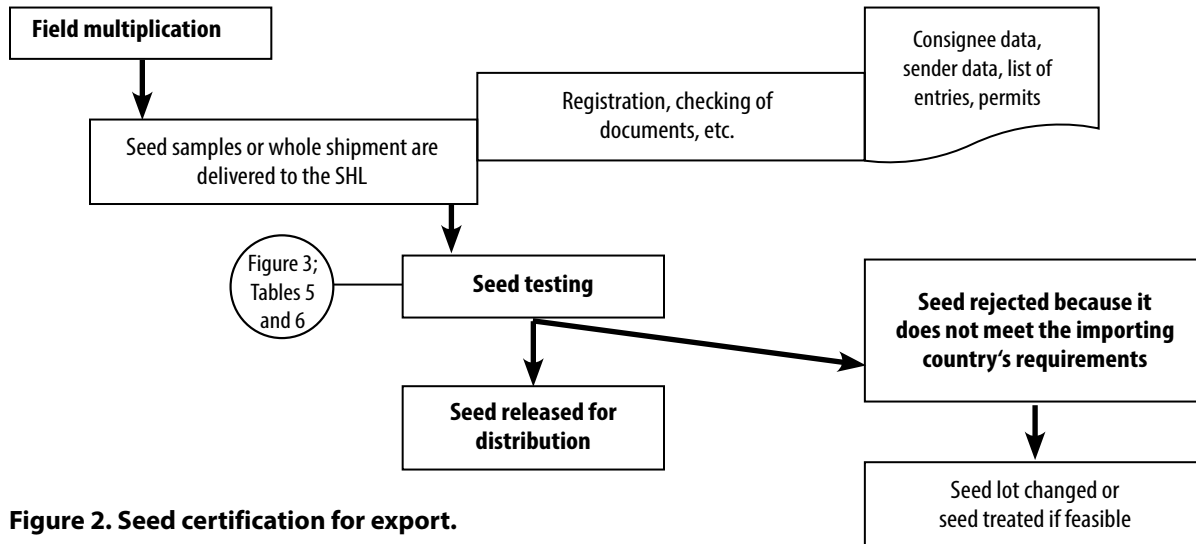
Field multiplication

Seed samples or whole shipment are delivered to the SHL

Registration, checking of documents, etc.

Consignee data, sender data, list of entries, permits

Figure 3; Tables 5 and 6

Seed testing

Seed rejected because it does not meet the importing country's requirements

Seed released for distribution

Seed lot changed or seed treated if feasible

Figure 2. Seed certification for export.